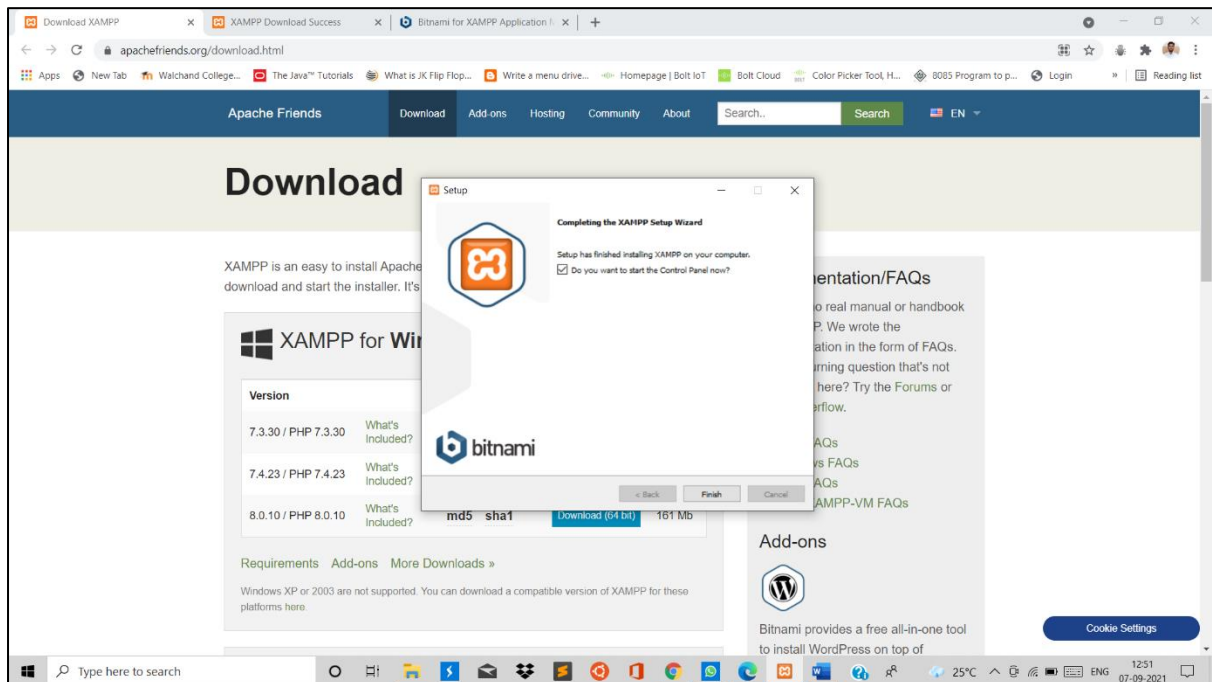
Download XAMPP × XAMPP Download Success × Bitnami for XAMPP Application × +

apachefriends.org/download.html

Apps New Tab Walchand College... The Java™ Tutorials What is JK Flip Flop... Write a menu drive... Homepage | Bolt IoT Bolt Cloud Color Picker Tool, H... 8085 Program to p... Login » Reading list

Apache Friends Download Add-ons Hosting Community About Search.. Search EN

Download

XAMPP is an easy to install Apache download and start the installer. It's

XAMPP for Wi

| Version | | | | | |
|---|---|---|---|---|---|
| 7.3.30 / PHP 7.3.30 | What's Included? | | | | |
| 7.4.23 / PHP 7.4.23 | What's Included? | | | | |
| 8.0.10 / PHP 8.0.10 | What's Included? | md5 | sha1 | Download (64 bit) | 161 Mb |

Requirements Add-ons More Downloads »

Windows XP or 2003 are not supported. You can download a compatible version of XAMPP for these platforms here.

Setup

Completing the XAMPP Setup Wizard

Setup has finished installing XAMPP on your computer.

Do you want to start the Control Panel now?

bitnami

< Back Finish Cancel

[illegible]entation/FAQs

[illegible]o real manual or handbook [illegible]P. We wrote the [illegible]ation in the form of FAQs. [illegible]urning question that's not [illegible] here? Try the Forums or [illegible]erflow.

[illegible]AQs
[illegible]s FAQs
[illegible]AQs
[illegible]AMPP-VM FAQs

Add-ons

Bitnami provides a free all-in-one tool to install WordPress on top of

Cookie Settings

Type here to search

25°C ENG 12:51 07-09-2021